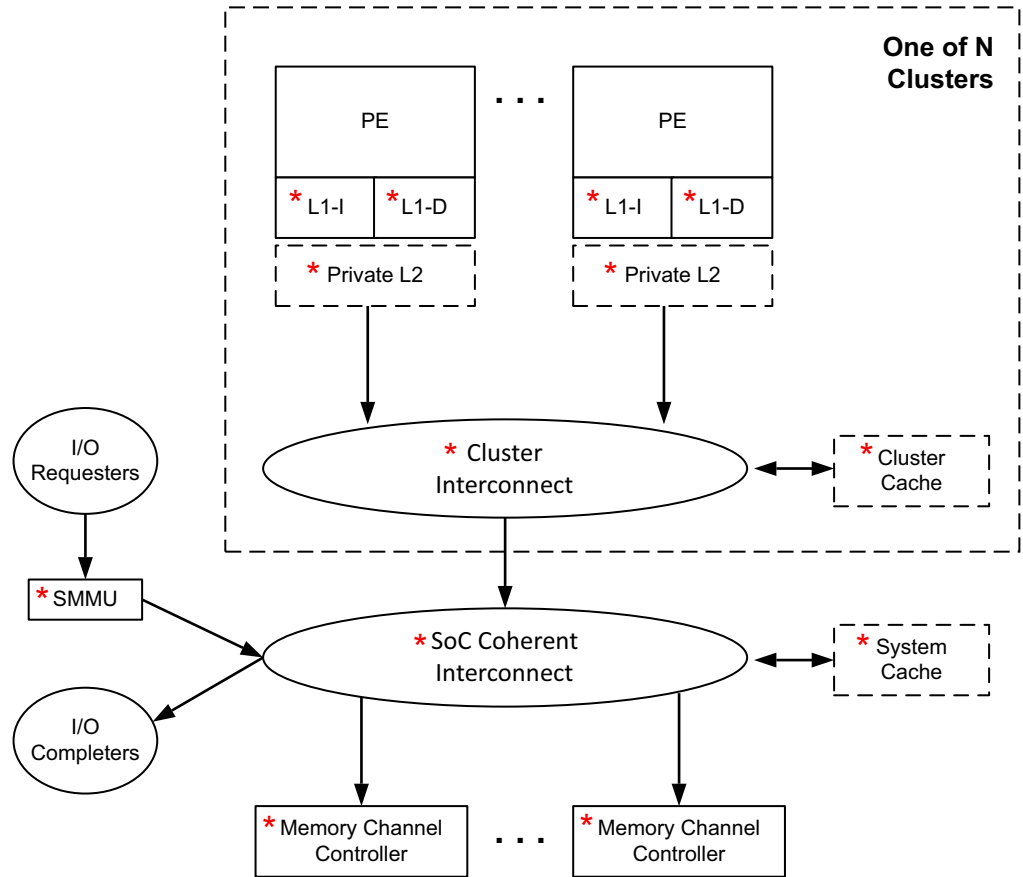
One of N Clusters

PE

* L1-I

* L1-D

* Private L2

. . .

PE

* L1-I

* L1-D

* Private L2

I/O Requesters

* Cluster Interconnect

* Cluster Cache

* SMMU

* SoC Coherent Interconnect

* System Cache

I/O Completers

* Memory Channel Controller

. . .

* Memory Channel Controller